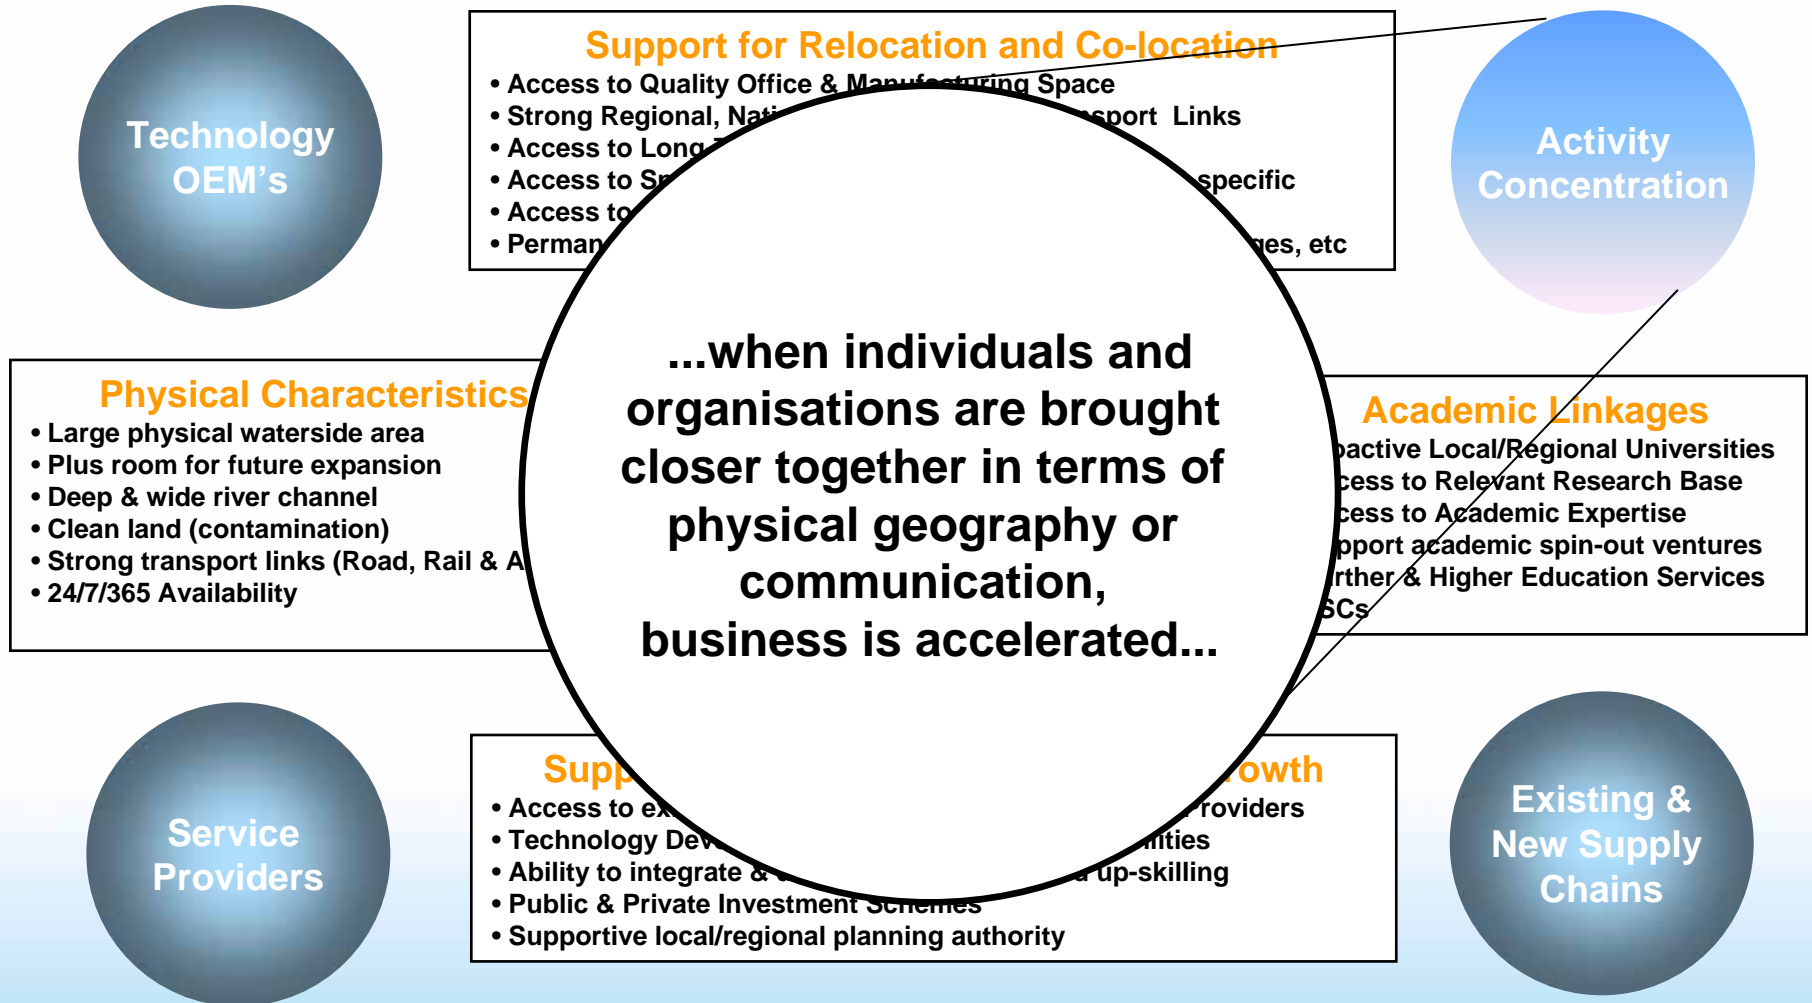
Technology OEM's

Support for Relocation and Co-location
• Access to Quality Office & Manufacturing Space
• Strong Regional, Nati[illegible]sport Links
• Access to Long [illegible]
• Access to S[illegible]specific
• Access to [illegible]
• Perman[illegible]ges, etc

Activity Concentration

Physical Characteristics
• Large physical waterside area
• Plus room for future expansion
• Deep & wide river channel
• Clean land (contamination)
• Strong transport links (Road, Rail & A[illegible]
• 24/7/365 Availability

...when individuals and organisations are brought closer together in terms of physical geography or communication, business is accelerated...

Academic Linkages
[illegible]pactive Local/Regional Universities
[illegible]cess to Relevant Research Base
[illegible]cess to Academic Expertise
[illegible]pport academic spin-out ventures
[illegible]rther & Higher Education Services
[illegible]SCs

Service Providers

Supp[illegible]owth
• Access to ex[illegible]Providers
• Technology Dev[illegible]ilities
• Ability to integrate & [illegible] up-skilling
• Public & Private Investment Schemes
• Supportive local/regional planning authority

Existing & New Supply Chains